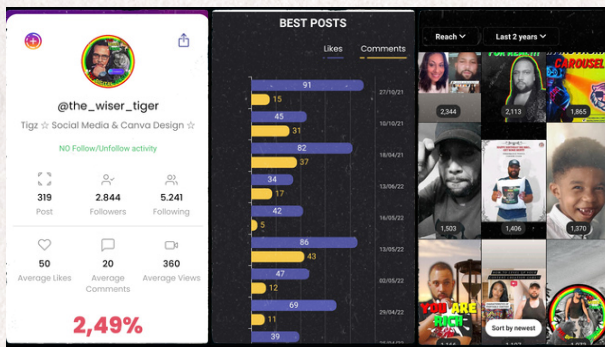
@the_wiser_tiger
Tigz ☆ Social Media & Canva Design ☆
NO Follow/Unfollow activity

| 319 | 2.844 | 5.241 |
|---|---|---|
| Post | Followers | Following |

| 50 | 20 | 360 |
|---|---|---|
| Average Likes | Average Comments | Average Views |

2,49%

BEST POSTS
Likes Comments

| Likes | Comments | Date |
|---|---|---|
| 91 | 15 | 27/10/21 |
| 45 | 31 | 10/10/21 |
| 82 | 37 | 18/04/21 |
| 34 | 17 | 13/06/22 |
| 42 | 5 | 16/05/22 |
| 86 | 43 | 13/05/22 |
| 47 | 12 | 02/05/22 |
| 69 | 11 | 29/04/22 |
| 39 | | |

Reach
Last 2 years

CAROUSEL
2,344
2,113
1,865
1,503
1,406
1,370
YOU ARE RICH
Sort by newest